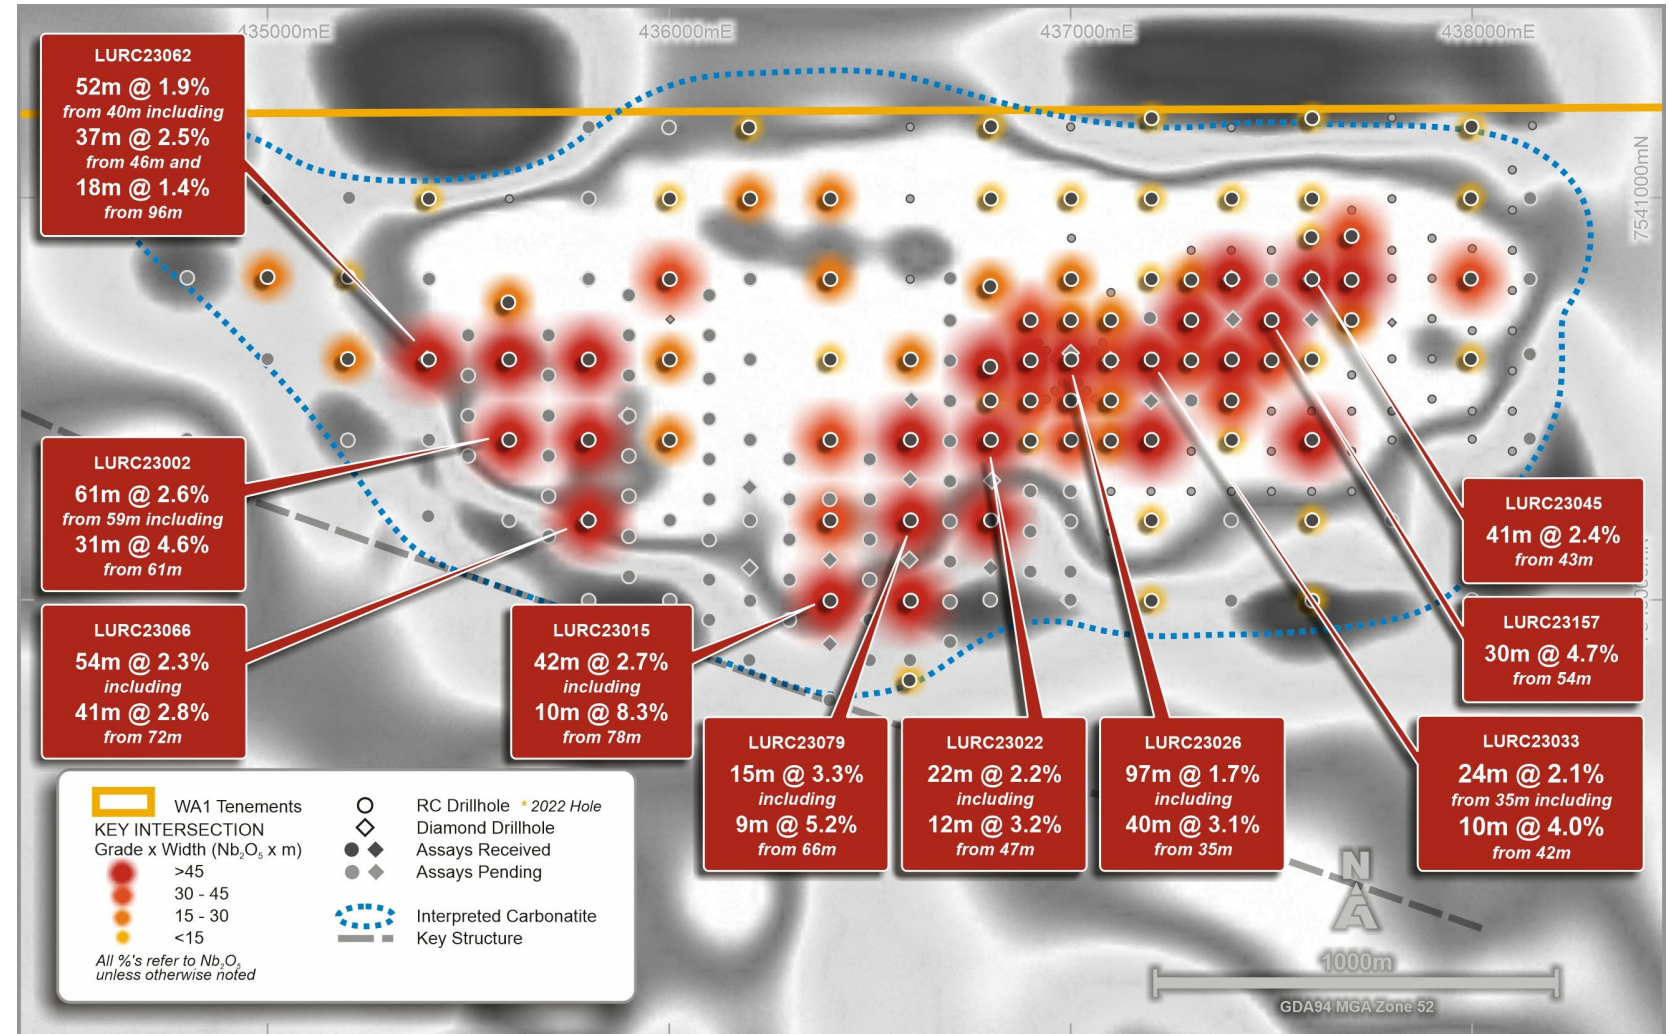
435000mE
436000mE
437000mE
438000mE
7541000mN

LURC23062
52m @ 1.9%
from 40m including
37m @ 2.5%
from 46m and
18m @ 1.4%
from 96m

LURC23002
61m @ 2.6%
from 59m including
31m @ 4.6%
from 61m

LURC23066
54m @ 2.3%
including
41m @ 2.8%
from 72m

LURC23015
42m @ 2.7%
including
10m @ 8.3%
from 78m

LURC23079
15m @ 3.3%
including
9m @ 5.2%
from 66m

LURC23022
22m @ 2.2%
including
12m @ 3.2%
from 47m

LURC23026
97m @ 1.7%
including
40m @ 3.1%
from 35m

LURC23033
24m @ 2.1%
from 35m including
10m @ 4.0%
from 42m

LURC23045
41m @ 2.4%
from 43m

LURC23157
30m @ 4.7%
from 54m

WA1 Tenements
KEY INTERSECTION
Grade x Width ($Nb_2O_5$ x m)
>45
30 - 45
15 - 30
<15
All %'s refer to $Nb_2O_5$ unless otherwise noted

RC Drillhole * 2022 Hole
Diamond Drillhole
Assays Received
Assays Pending
Interpreted Carbonatite
Key Structure

N
1000m
GDA94 MGA Zone 52